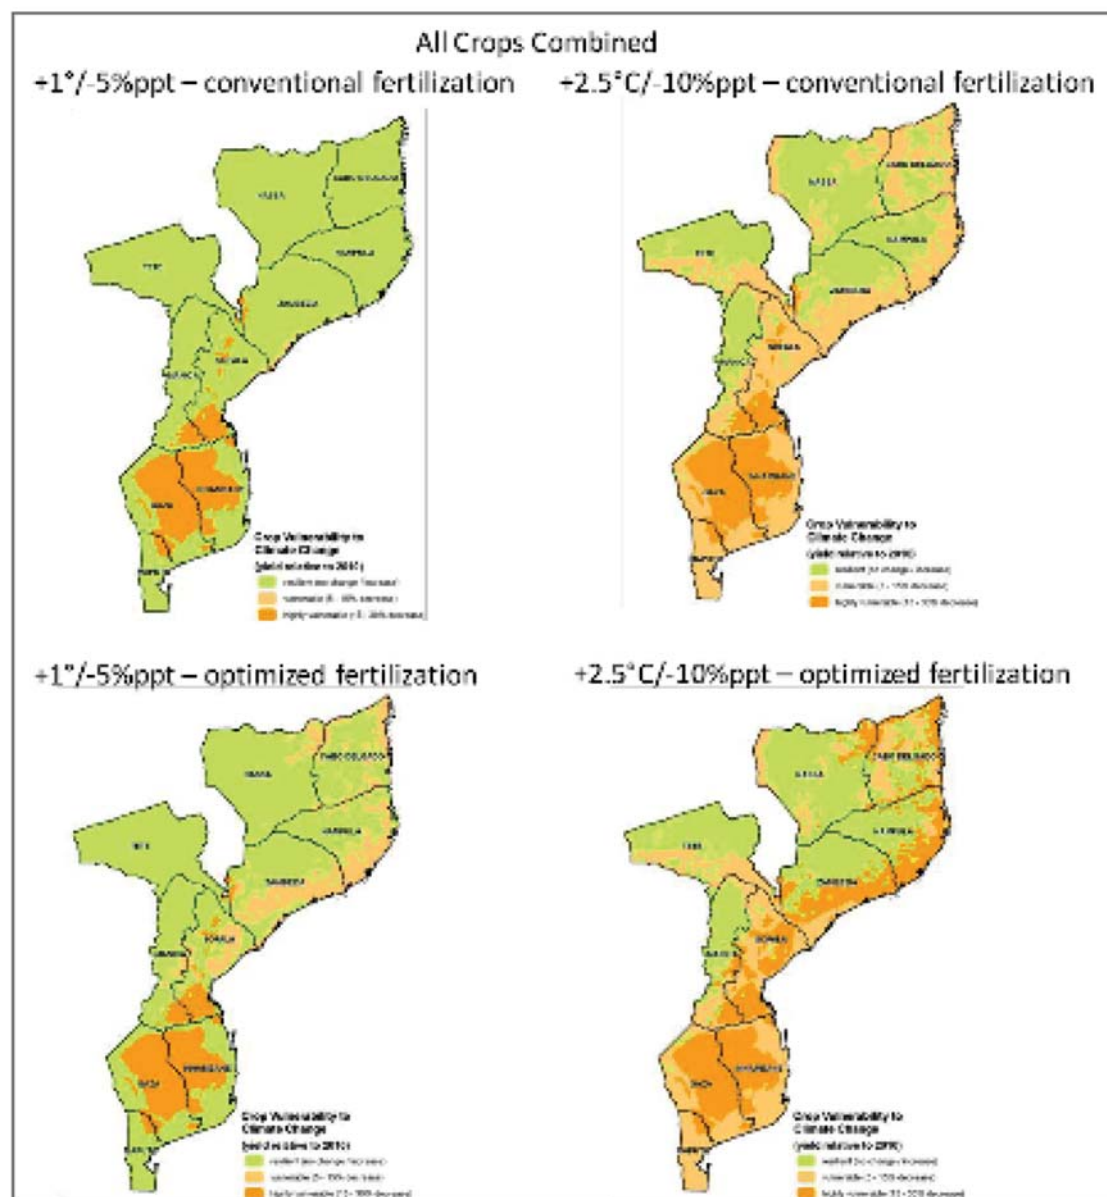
All Crops Combined

+1°/-5%ppt – conventional fertilization

+2.5°C/-10%ppt – conventional fertilization

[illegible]

Crop Vulnerability to Climate Change
(yield relative to 2010)
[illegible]
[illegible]
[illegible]

Crop Vulnerability to Climate Change
(yield relative to 2010)
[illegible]
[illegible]
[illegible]

+1°/-5%ppt – optimized fertilization

+2.5°C/-10%ppt – optimized fertilization

Crop Vulnerability to Climate Change
(yield relative to 2010)
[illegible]
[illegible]
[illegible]

Crop Vulnerability to Climate Change
(yield relative to 2010)
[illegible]
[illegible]
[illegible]